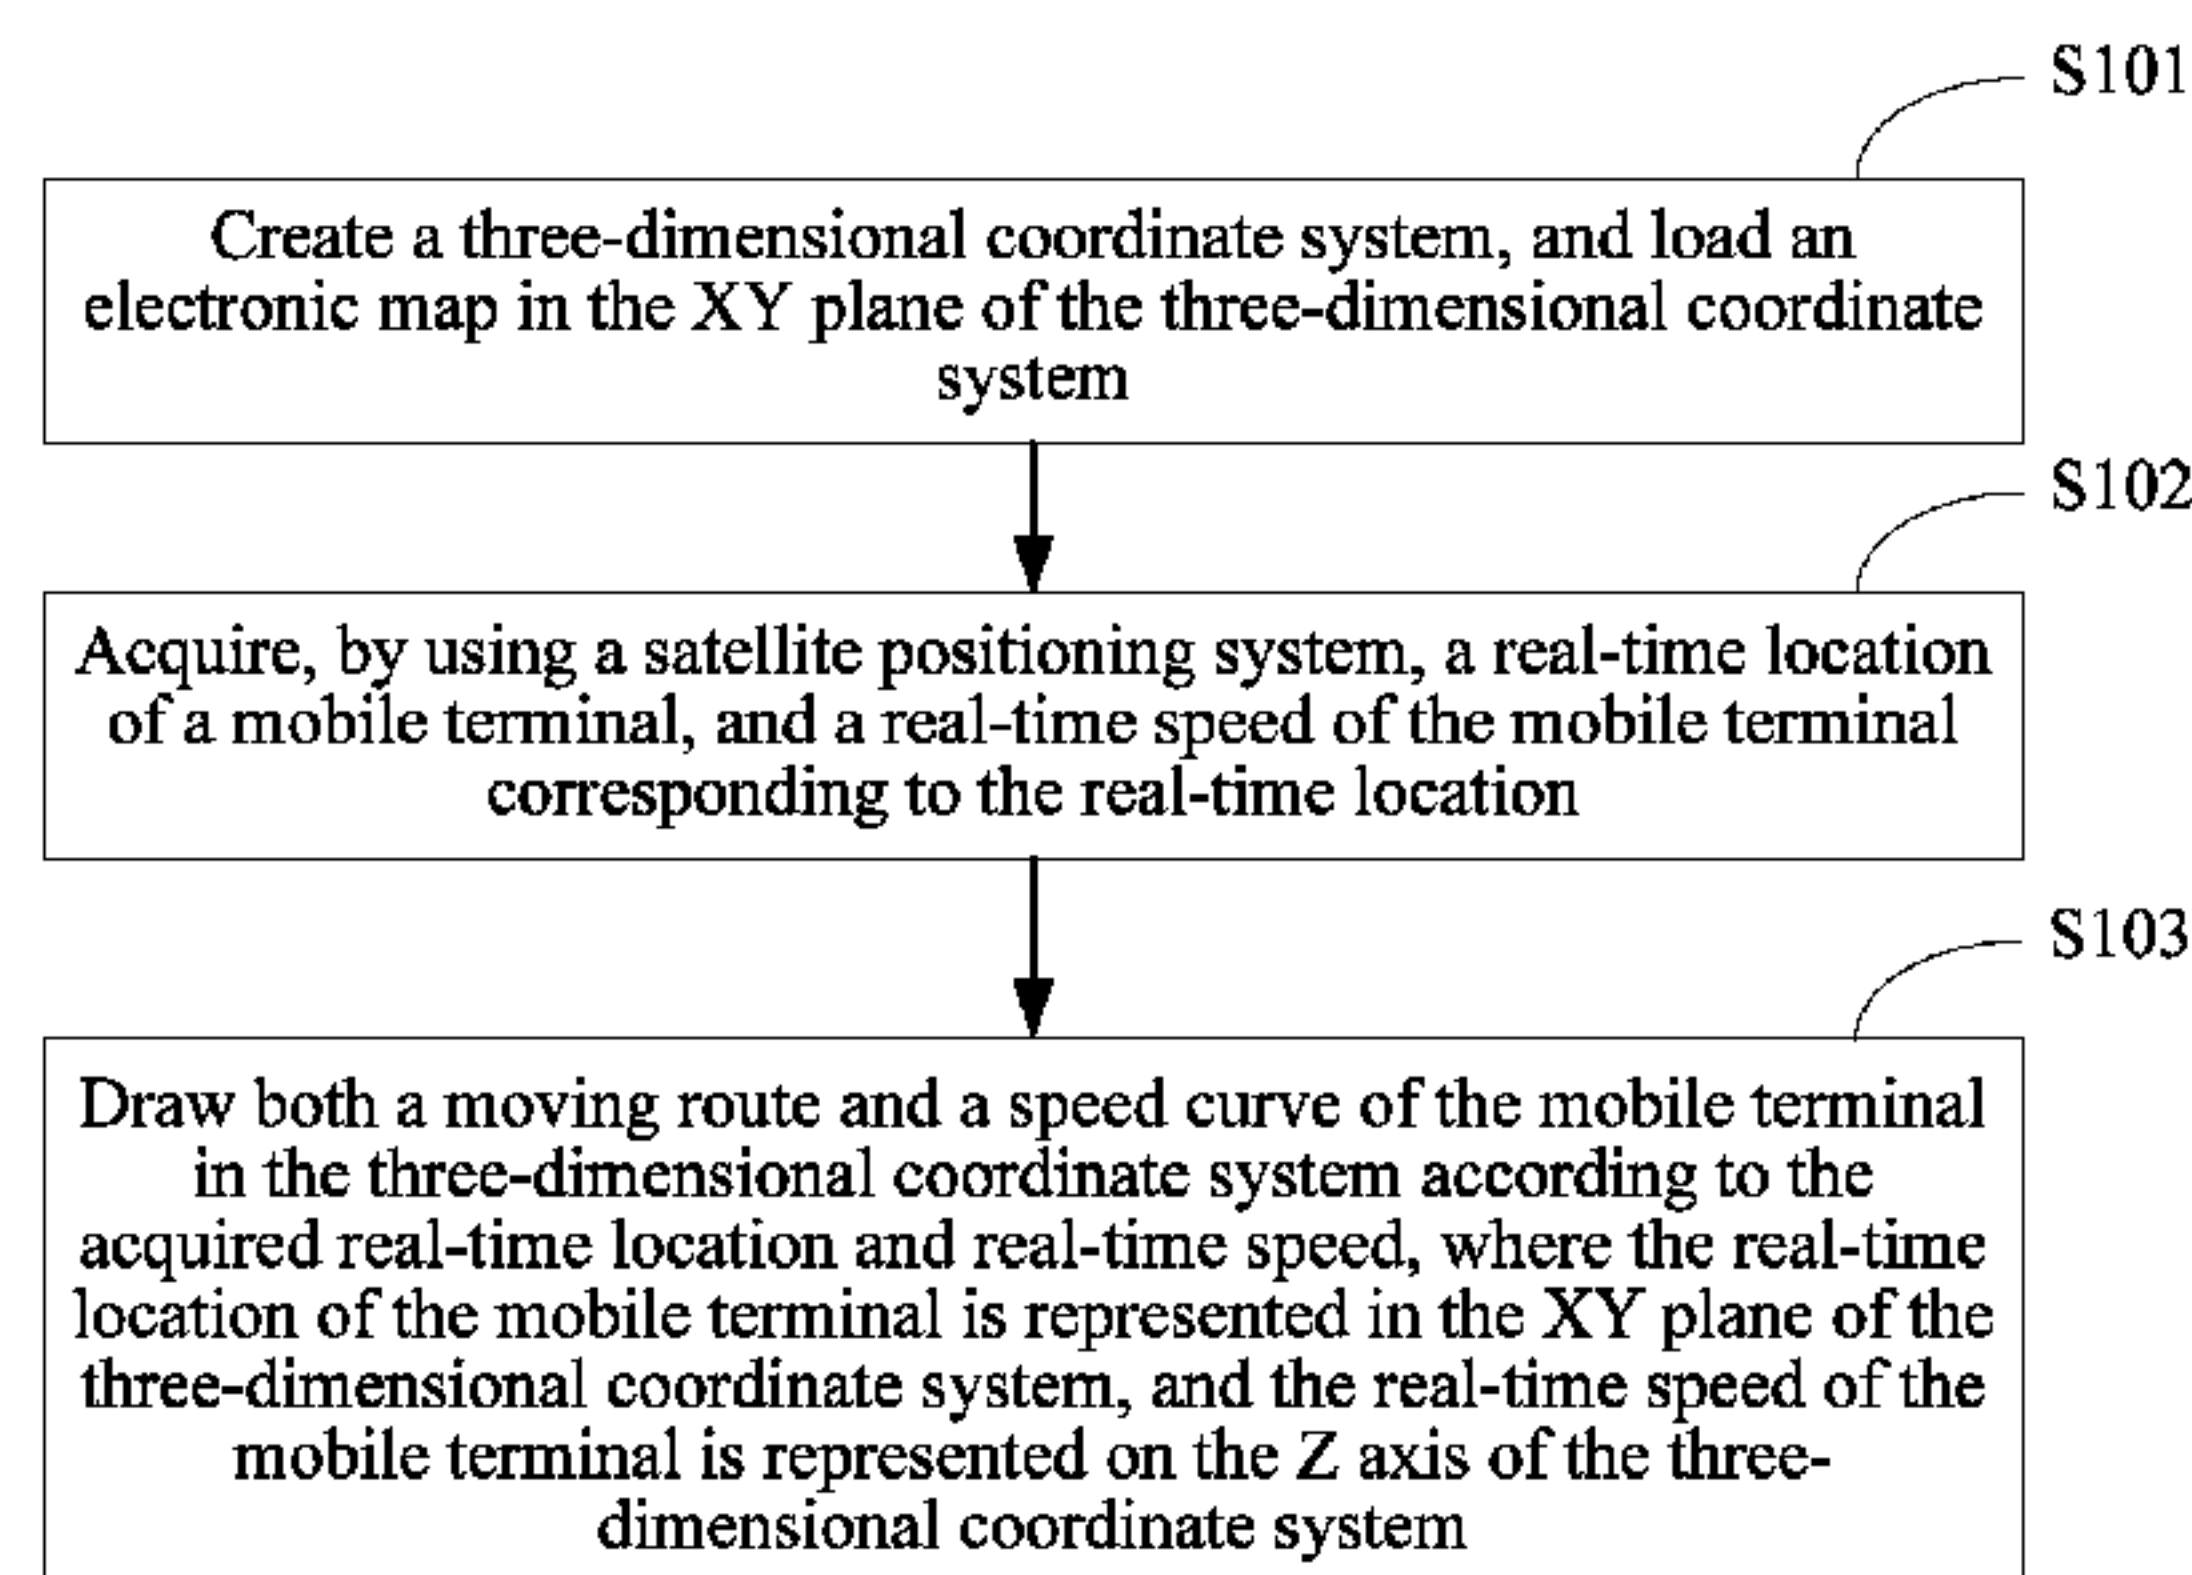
S101

Create a three-dimensional coordinate system, and load an electronic map in the XY plane of the three-dimensional coordinate system

S102

Acquire, by using a satellite positioning system, a real-time location of a mobile terminal, and a real-time speed of the mobile terminal corresponding to the real-time location

S103

Draw both a moving route and a speed curve of the mobile terminal in the three-dimensional coordinate system according to the acquired real-time location and real-time speed, where the real-time location of the mobile terminal is represented in the XY plane of the three-dimensional coordinate system, and the real-time speed of the mobile terminal is represented on the Z axis of the three-dimensional coordinate system